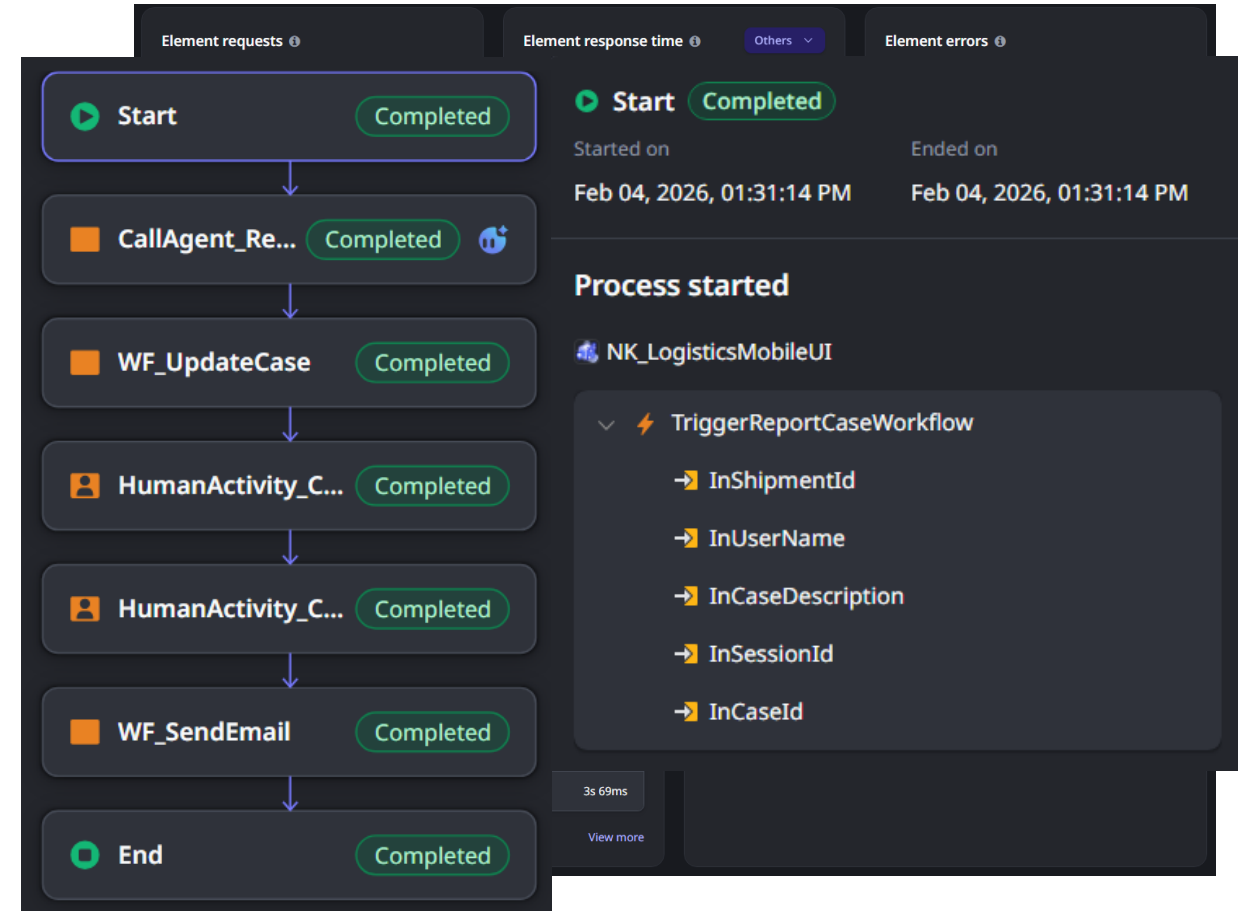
Element requests
Element response time
Others
Element errors

Start Completed

CallAgent_Re... Completed

WF_UpdateCase Completed

HumanActivity_C... Completed

HumanActivity_C... Completed

WF_SendEmail Completed

End Completed

Start Completed

Started on
Feb 04, 2026, 01:31:14 PM

Ended on
Feb 04, 2026, 01:31:14 PM

Process started

NK_LogisticsMobileUI

TriggerReportCaseWorkflow
InShipmentId
InUserName
InCaseDescription
InSessionId
InCaseId

3s 69ms

View more